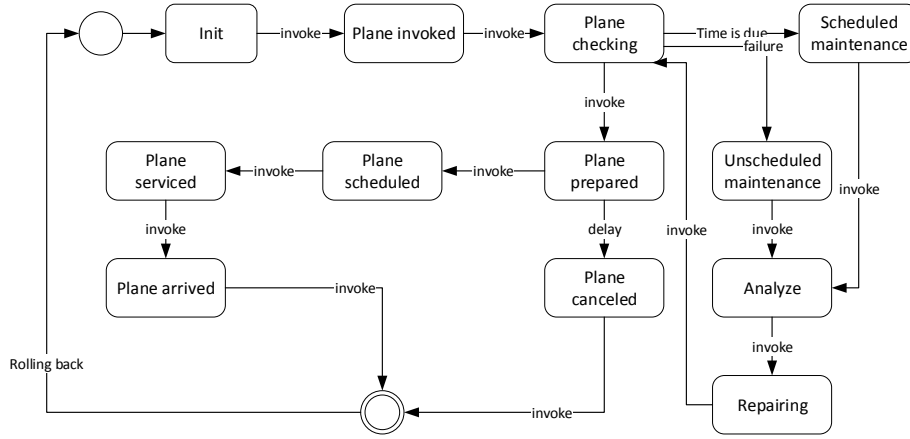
Init

invoke

Plane invoked

invoke

Plane checking

Time is due

failure

Scheduled maintenance

invoke

Plane serviced

invoke

Plane scheduled

invoke

Plane prepared

Unscheduled maintenance

invoke

invoke

delay

invoke

invoke

Plane arrived

invoke

Plane canceled

Analyze

invoke

Rolling back

invoke

Repairing